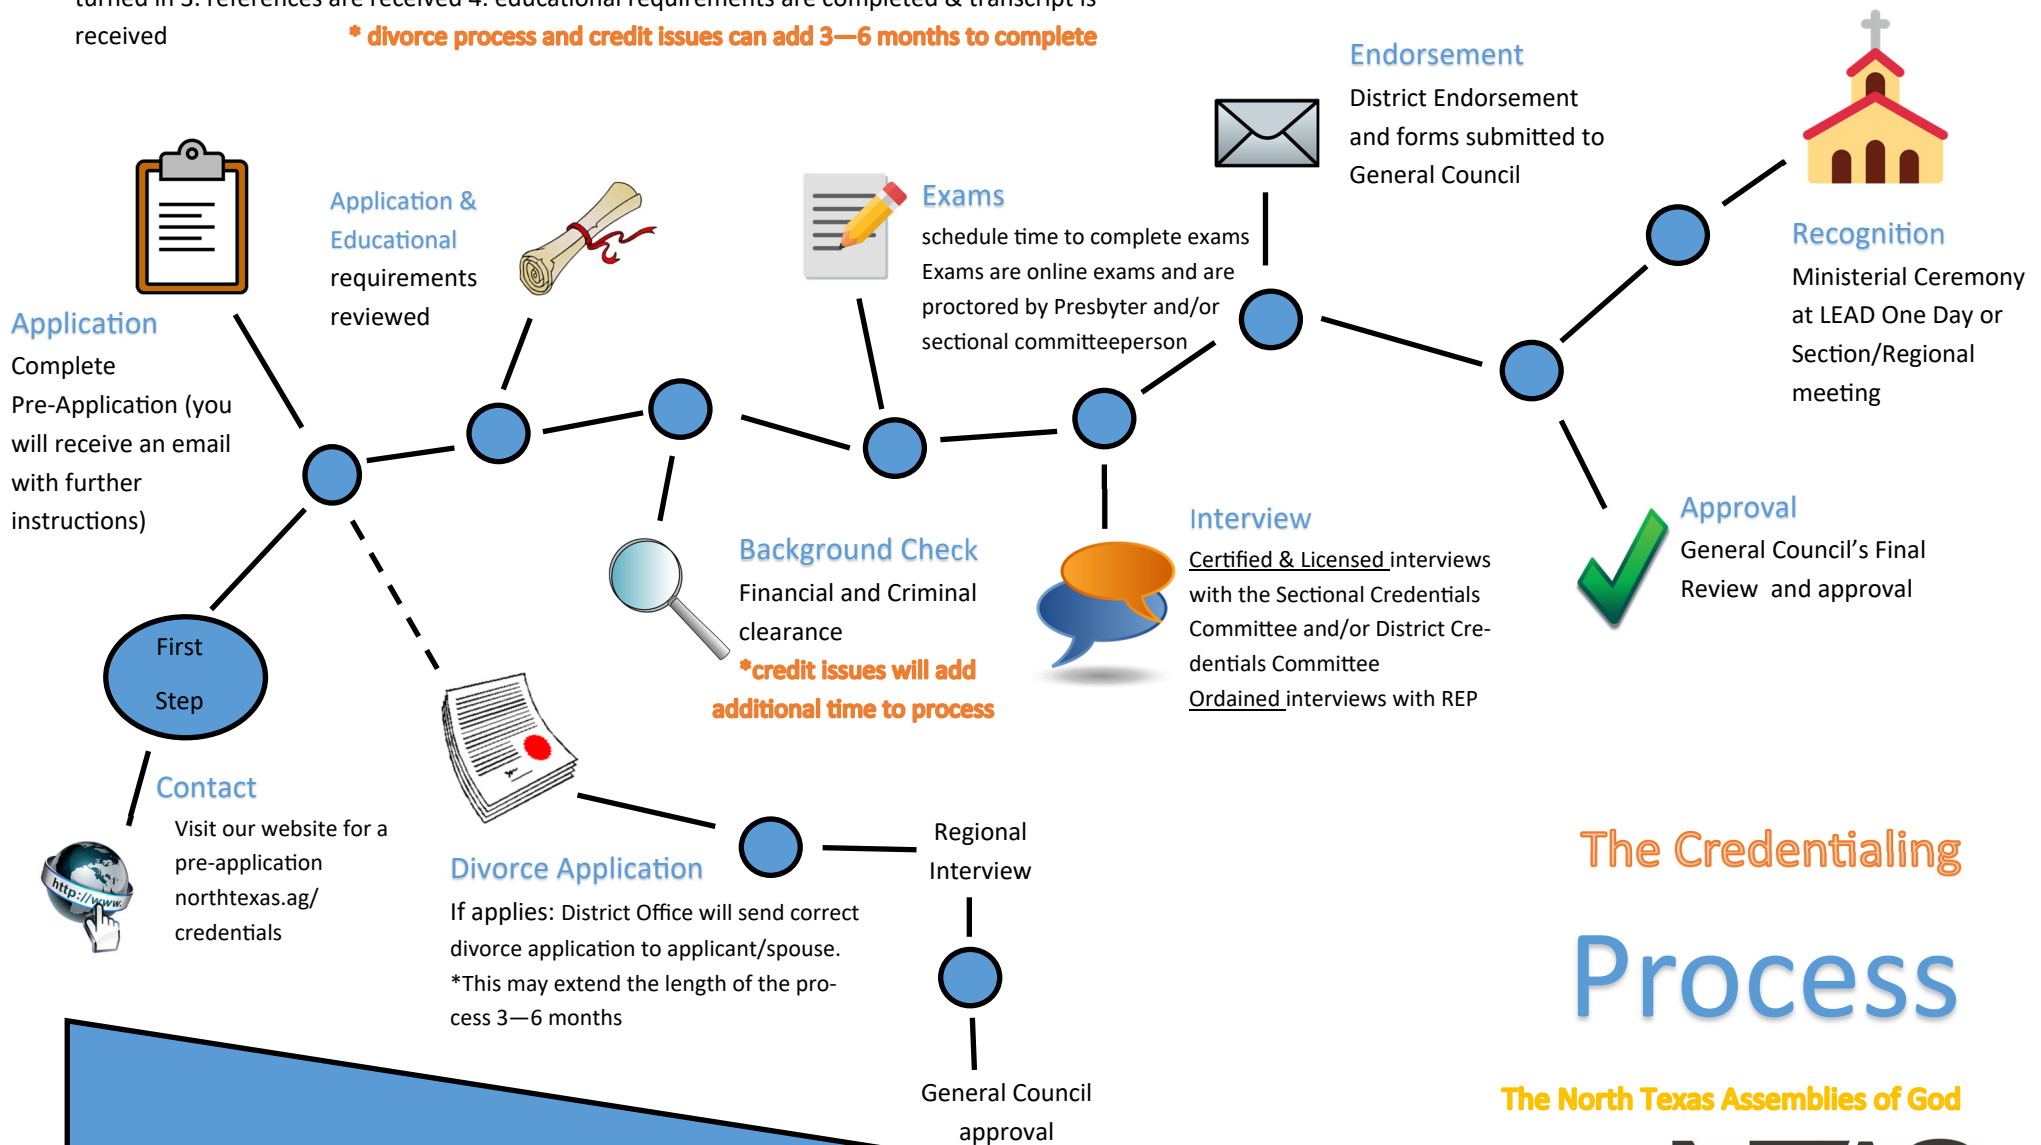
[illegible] received

* divorce process and credit issues can add 3—6 months to complete

Endorsement
District Endorsement and forms submitted to General Council

Application & Educational requirements reviewed

Exams
schedule time to complete exams Exams are online exams and are proctored by Presbyter and/or sectional committeeperson

Recognition
Ministerial Ceremony at LEAD One Day or Section/Regional meeting

Application
Complete Pre-Application (you will receive an email with further instructions)

Background Check
Financial and Criminal clearance
*credit issues will add additional time to process

Interview
Certified & Licensed interviews with the Sectional Credentials Committee and/or District Credentials Committee
Ordained interviews with REP

Approval
General Council's Final Review and approval

First Step

Contact
Visit our website for a pre-application northtexas.ag/credentials

http://www.

Divorce Application
If applies: District Office will send correct divorce application to applicant/spouse.
*This may extend the length of the process 3—6 months

Regional Interview

General Council approval

The Credentialing
Process
The North Texas Assemblies of God